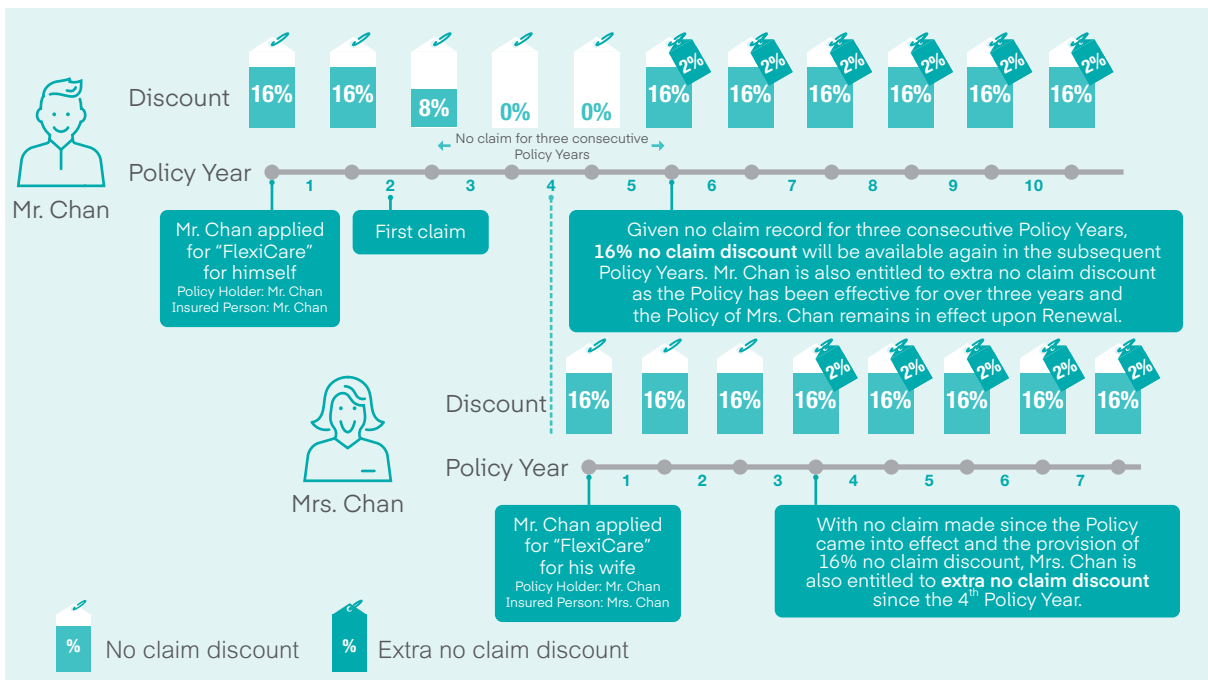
Discount 16% 16% 8% 0% 0% 16% 2% 16% 2% 16% 2% 16% 2% 16% 2% 16% 2%

No claim for three consecutive Policy Years

Policy Year 1 2 3 4 5 6 7 8 9 10

Mr. Chan

Mr. Chan applied for "FlexiCare" for himself
Policy Holder: Mr. Chan
Insured Person: Mr. Chan

First claim

Given no claim record for three consecutive Policy Years, **16% no claim discount** will be available again in the subsequent Policy Years. Mr. Chan is also entitled to extra no claim discount as the Policy has been effective for over three years and the Policy of Mrs. Chan remains in effect upon Renewal.

Discount 16% 16% 16% 16% 2% 16% 2% 16% 2% 16% 2% 16% 2%

Mrs. Chan

Policy Year 1 2 3 4 5 6 7

Mr. Chan applied for "FlexiCare" for his wife
Policy Holder: Mr. Chan
Insured Person: Mrs. Chan

With no claim made since the Policy came into effect and the provision of 16% no claim discount, Mrs. Chan is also entitled to **extra no claim discount** since the 4$^{th}$ Policy Year.

% No claim discount

% Extra no claim discount